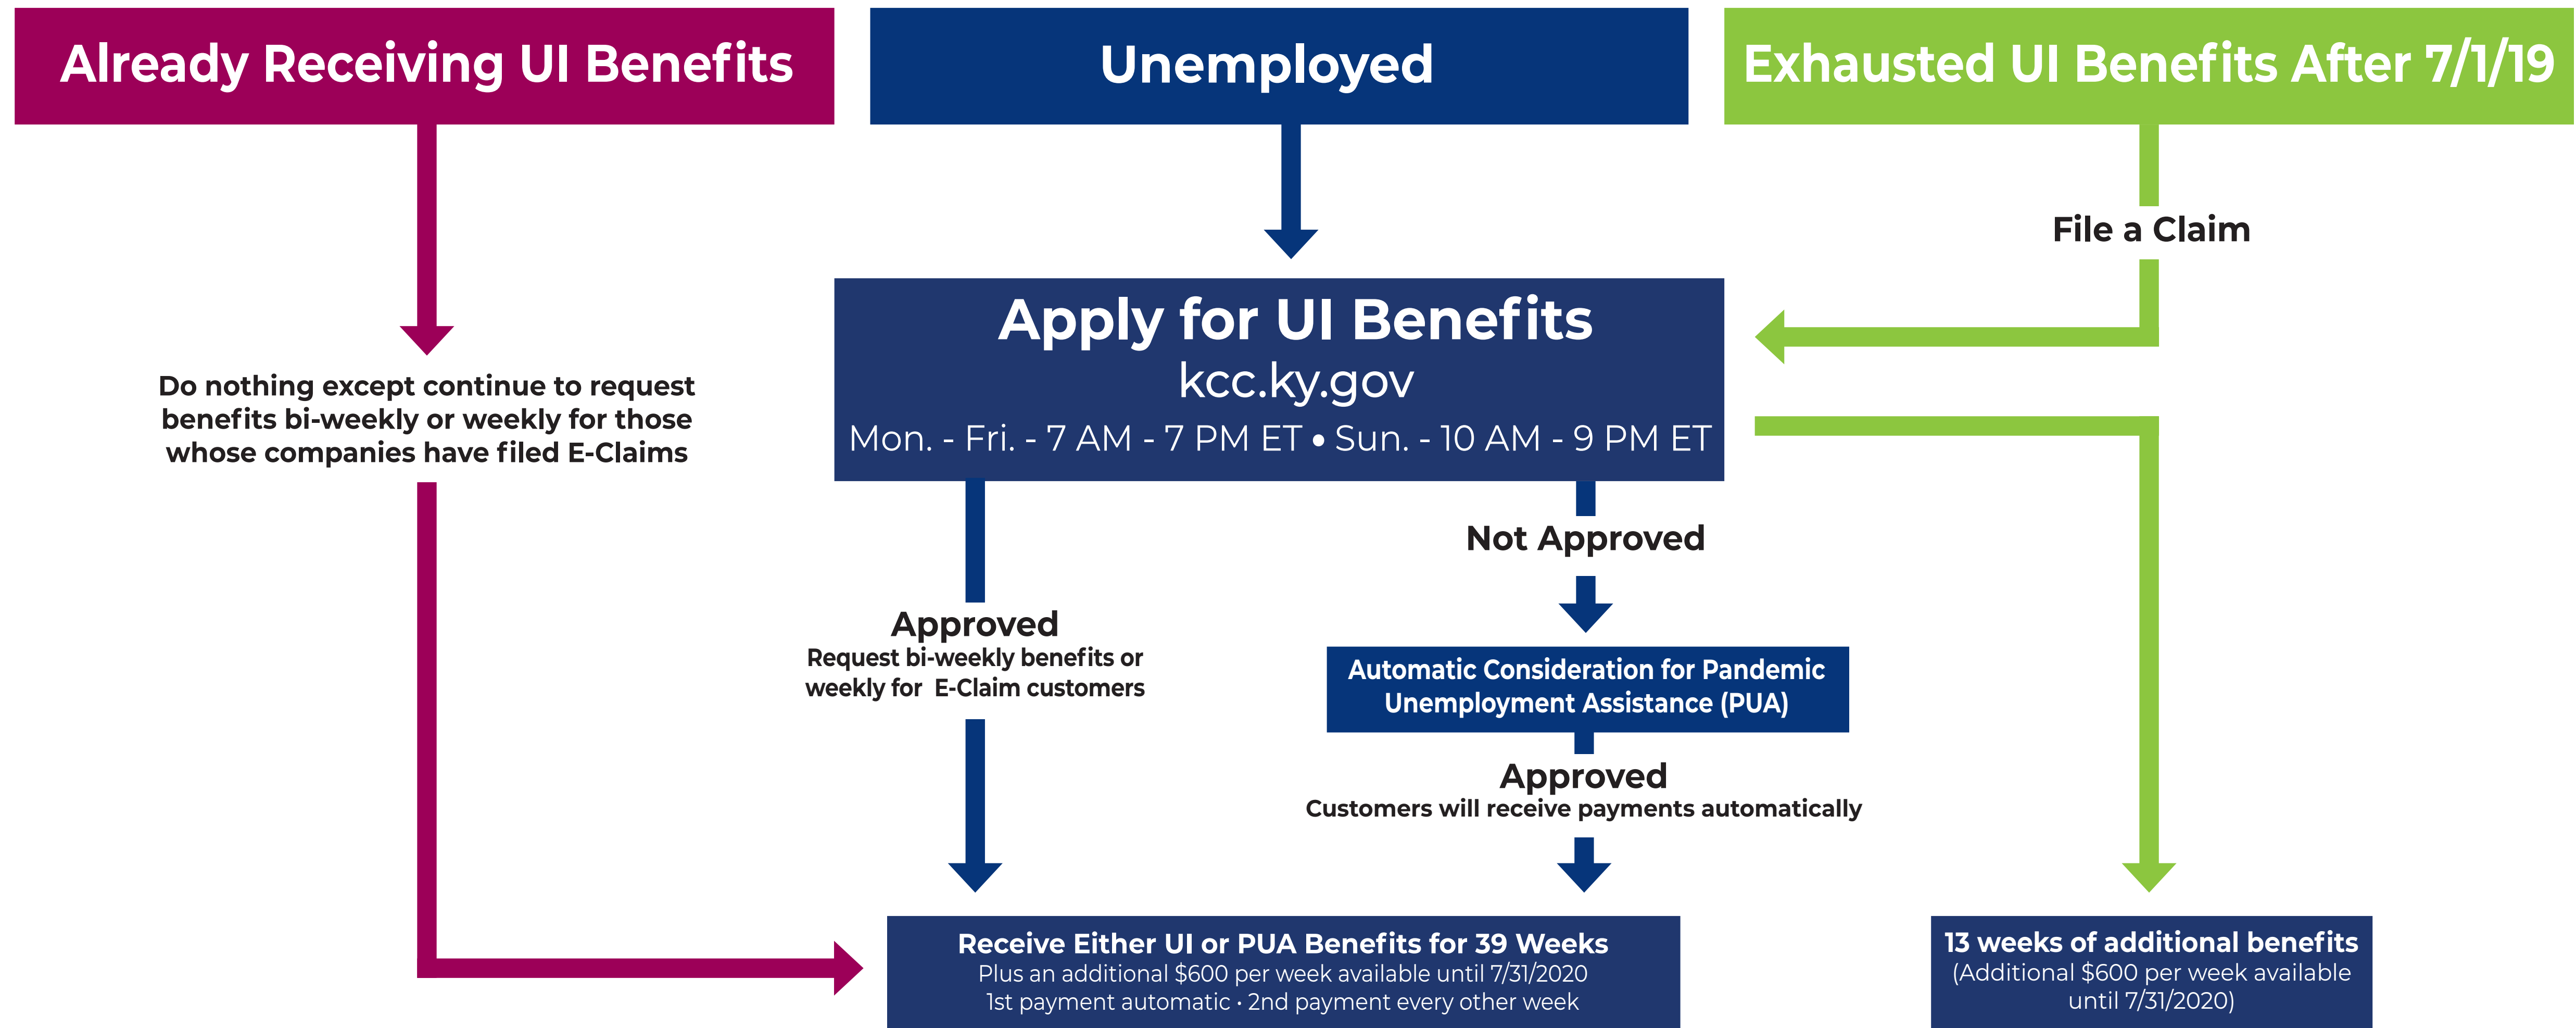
Already Receiving UI Benefits

Unemployed

Exhausted UI Benefits After 7/1/19

File a Claim

Apply for UI Benefits
kcc.ky.gov
Mon. - Fri. - 7 AM - 7 PM ET • Sun. - 10 AM - 9 PM ET

Do nothing except continue to request benefits bi-weekly or weekly for those whose companies have filed E-Claims

Not Approved

Approved
Request bi-weekly benefits or weekly for E-Claim customers

Automatic Consideration for Pandemic Unemployment Assistance (PUA)

Approved
Customers will receive payments automatically

Receive Either UI or PUA Benefits for 39 Weeks
Plus an additional $600 per week available until 7/31/2020
1st payment automatic · 2nd payment every other week

13 weeks of additional benefits
(Additional $600 per week available until 7/31/2020)